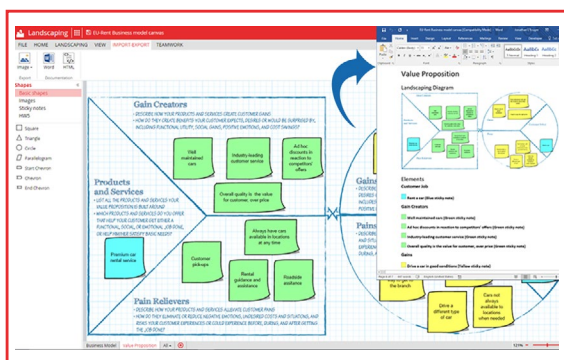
Landscaping

EU-Rent Business model canvas

FILE HOME LANDSCAPING VIEW IMPORT-EXPORT TEAMWORK

Image Word HTML

Export Documentation

Shapes

Basic shapes
Images
Sticky notes
Hints

Square
Triangle
Circle
Parallelogram
Start Chevron
Chevron
End Chevron

Gain Creators

DESCRIBE HOW YOUR PRODUCTS AND SERVICES CREATE CUSTOMER GAINS.
HOW DO THEY CREATE BENEFITS YOUR CUSTOMER EXPECTS, DESIRES OR WOULD BE SURPRISED BY, INCLUDING FUNCTIONAL UTILITY, SOCIAL GAINS, POSITIVE EMOTIONS, AND COST SAVINGS?

Well maintained cars

Industry-leading customer service

Ad hoc discounts in reaction to competitors' offers

Overall quality vs. the value for customer, over price

Products and Services

LIST ALL THE PRODUCTS AND SERVICES YOUR VALUE PROPOSITION IS BUILT AROUND.
WHICH PRODUCTS AND SERVICES DO YOU OFFER THAT HELP YOUR CUSTOMER GET EITHER A FUNCTIONAL, SOCIAL, OR EMOTIONAL JOB DONE, OR HELP HIM/HER SATISFY BASIC NEEDS?

Premium car rental service

Customer pickups

Always have cars available in locations at any time

Rental guidance and assistance

Roadside assistance

Pain Relievers

DESCRIBE HOW YOUR PRODUCTS AND SERVICES ALLEVIATE CUSTOMER PAINS.
HOW DO THEY ELIMINATE OR REDUCE NEGATIVE EMOTIONS, UNDESIRED COSTS AND SITUATIONS, AND RISKS YOUR CUSTOMER EXPERIENCES OR COULD EXPERIENCE BEFORE, DURING, AND AFTER GETTING THE JOB DONE?

Gain

Pain

Give a different type of car

Cars not always available to locations when needed

get to the branch

Value Proposition

Landscaping Diagram

Elements

Customer Job

Rent a car (Blue sticky note)

Gain Creators

Well maintained cars (Green sticky note)

Ad hoc discounts in reaction to competitors' offers (Green sticky note)

Industry-leading customer service (Green sticky note)

Overall quality is the value for customer, over price (Green sticky note)

Gains

Drive a car in good conditions (Yellow sticky note)

Business Model Value Proposition All +

121%